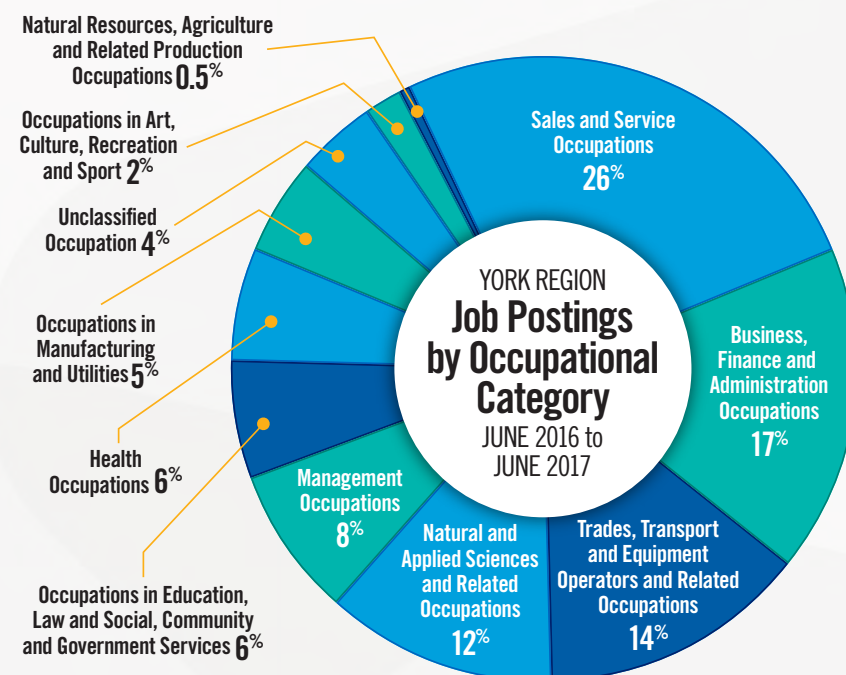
YORK REGION
Job Postings by Occupational Category
JUNE 2016 to JUNE 2017

Sales and Service Occupations 26%

Business, Finance and Administration Occupations 17%

Trades, Transport and Equipment Operators and Related Occupations 14%

Natural and Applied Sciences and Related Occupations 12%

Management Occupations 8%

Natural Resources, Agriculture and Related Production Occupations 0.5%

Occupations in Art, Culture, Recreation and Sport 2%

Unclassified Occupation 4%

Occupations in Manufacturing and Utilities 5%

Health Occupations 6%

Occupations in Education, Law and Social, Community and Government Services 6%